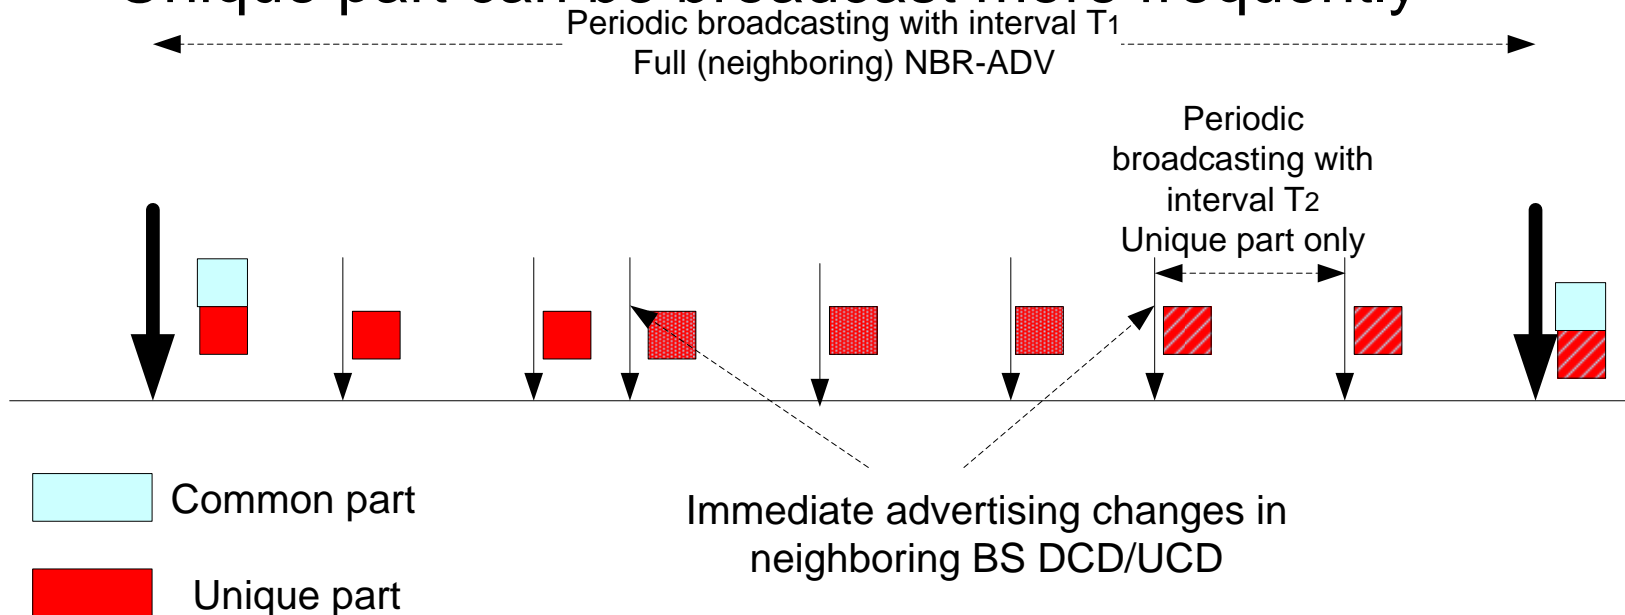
Unique part can be broadcast more frequently

Periodic broadcasting with interval $T_1$
Full (neighboring) NBR-ADV

Periodic broadcasting with interval $T_2$
Unique part only

Common part

Unique part

Immediate advertising changes in neighboring BS DCD/UCD